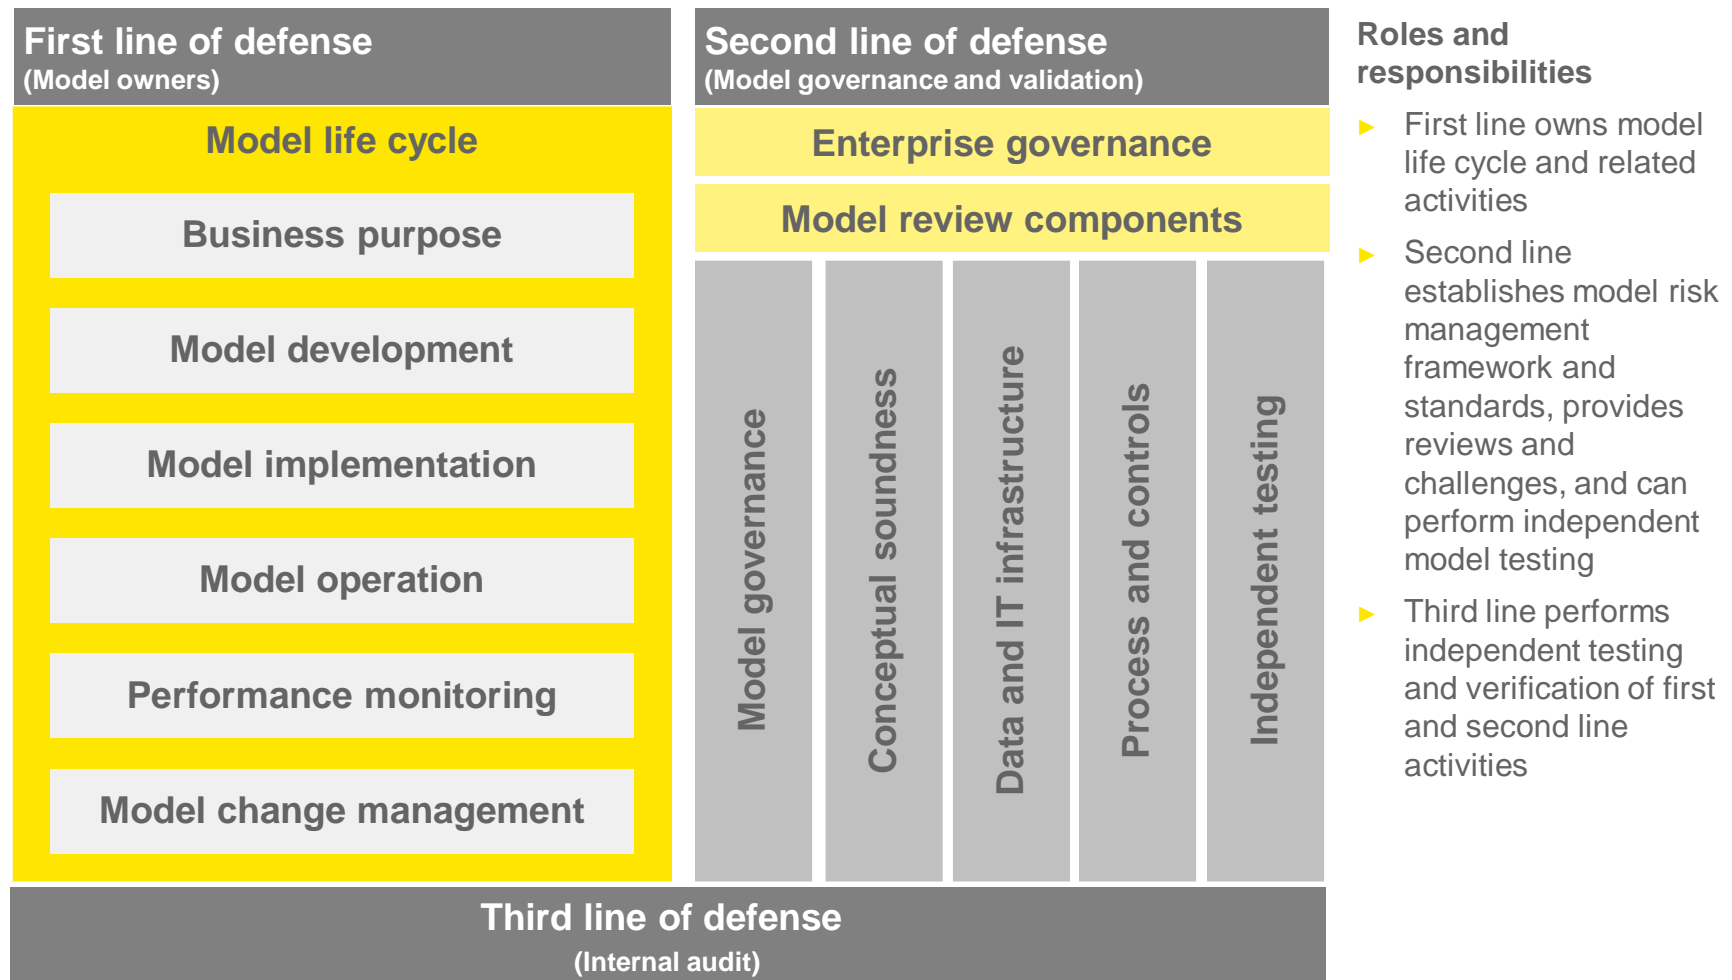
First line of defense
(Model owners)

Model life cycle

Business purpose

Model development

Model implementation

Model operation

Performance monitoring

Model change management

Second line of defense
(Model governance and validation)

Enterprise governance

Model review components

Model governance

Conceptual soundness

Data and IT infrastructure

Process and controls

Independent testing

Roles and responsibilities

► First line owns model life cycle and related activities

► Second line establishes model risk management framework and standards, provides reviews and challenges, and can perform independent model testing

► Third line performs independent testing and verification of first and second line activities

Third line of defense
(Internal audit)